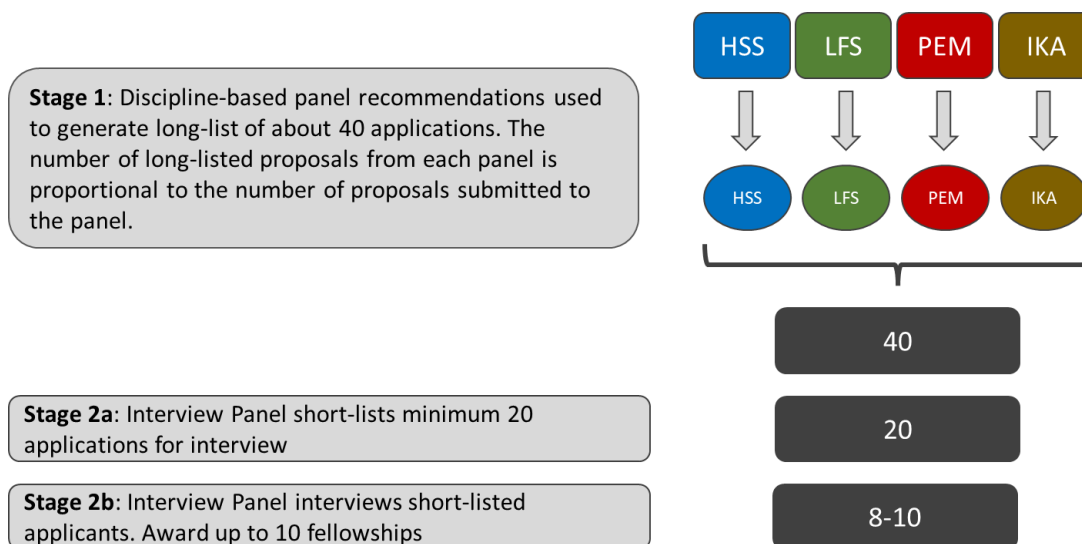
**Stage 1**: Discipline-based panel recommendations used to generate long-list of about 40 applications. The number of long-listed proposals from each panel is proportional to the number of proposals submitted to the panel.

HSS LFS PEM IKA

HSS LFS PEM IKA

40

**Stage 2a**: Interview Panel short-lists minimum 20 applications for interview

20

**Stage 2b**: Interview Panel interviews short-listed applicants. Award up to 10 fellowships

8-10